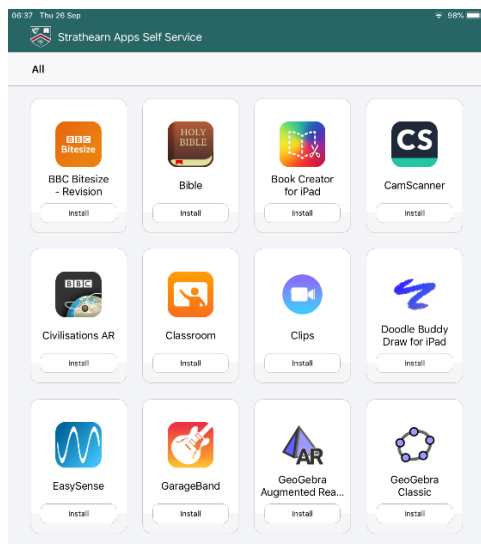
06:37 Thu 26 Sep

98%

Strathearn Apps Self Service

All

BBC Bitesize

BBC Bitesize - Revision

Install

HOLY BIBLE

Bible

Install

Book Creator for iPad

Install

CS

CamScanner

Install

BBC

Civilisations AR

Install

Classroom

Install

Clips

Install

Doodle Buddy Draw for iPad

Install

EasySense

Install

GarageBand

Install

AR

GeoGebra Augmented Rea...

Install

GeoGebra Classic

Install